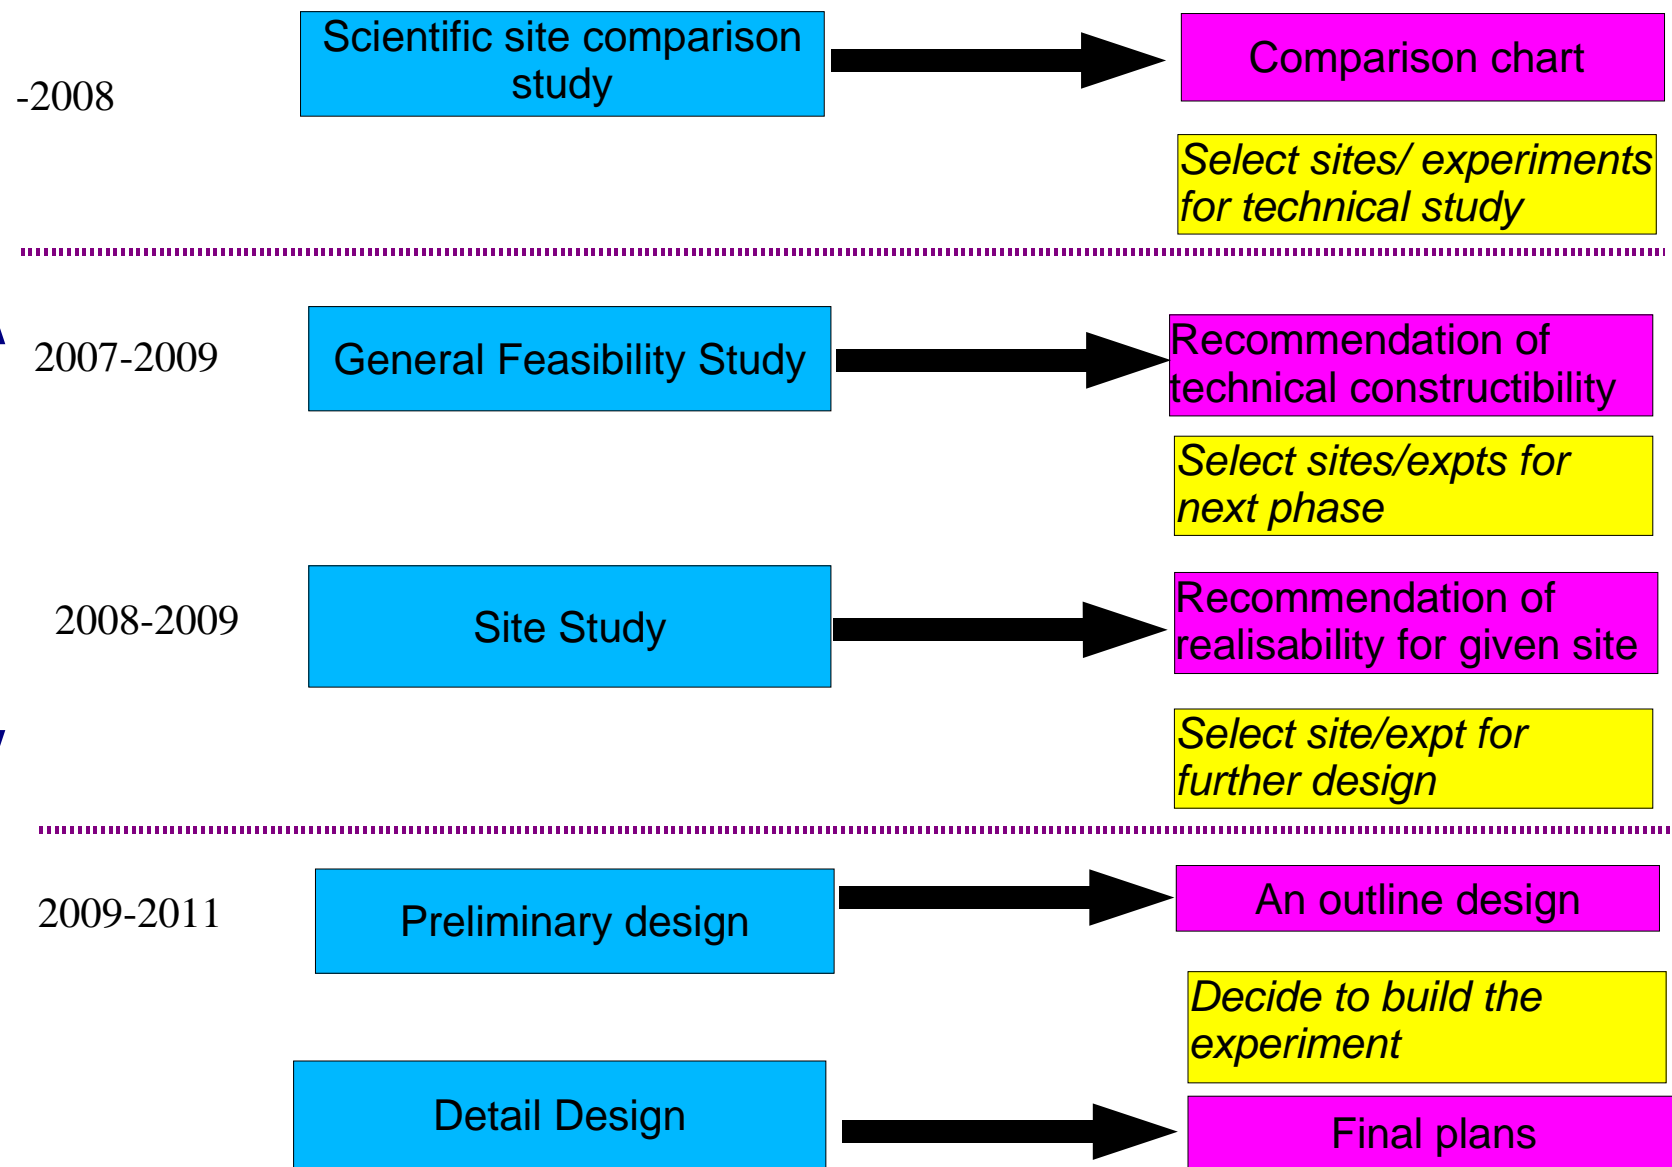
-2008

Scientific site comparison study

Comparison chart

*Select sites/ experiments for technical study*

2007-2009

General Feasibility Study

Recommendation of technical constructibility

*Select sites/expts for next phase*

2008-2009

Site Study

Recommendation of realisability for given site

*Select site/expt for further design*

2009-2011

Preliminary design

An outline design

*Decide to build the experiment*

Detail Design

Final plans